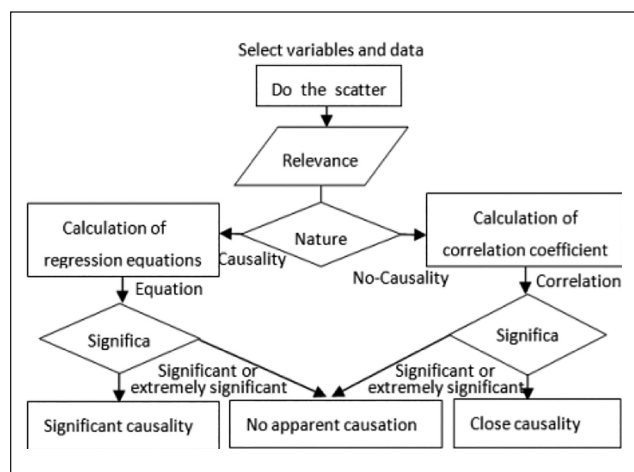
Select variables and data

Do the scatter

Relevance

Calculation of regression equations

Nature

Calculation of correlation coefficient

Causality

No-Causality

Equation

Correlation

Significa

Significa

Significant or extremely significant

Significant or extremely significant

Significant causality

No apparent causation

Close causality